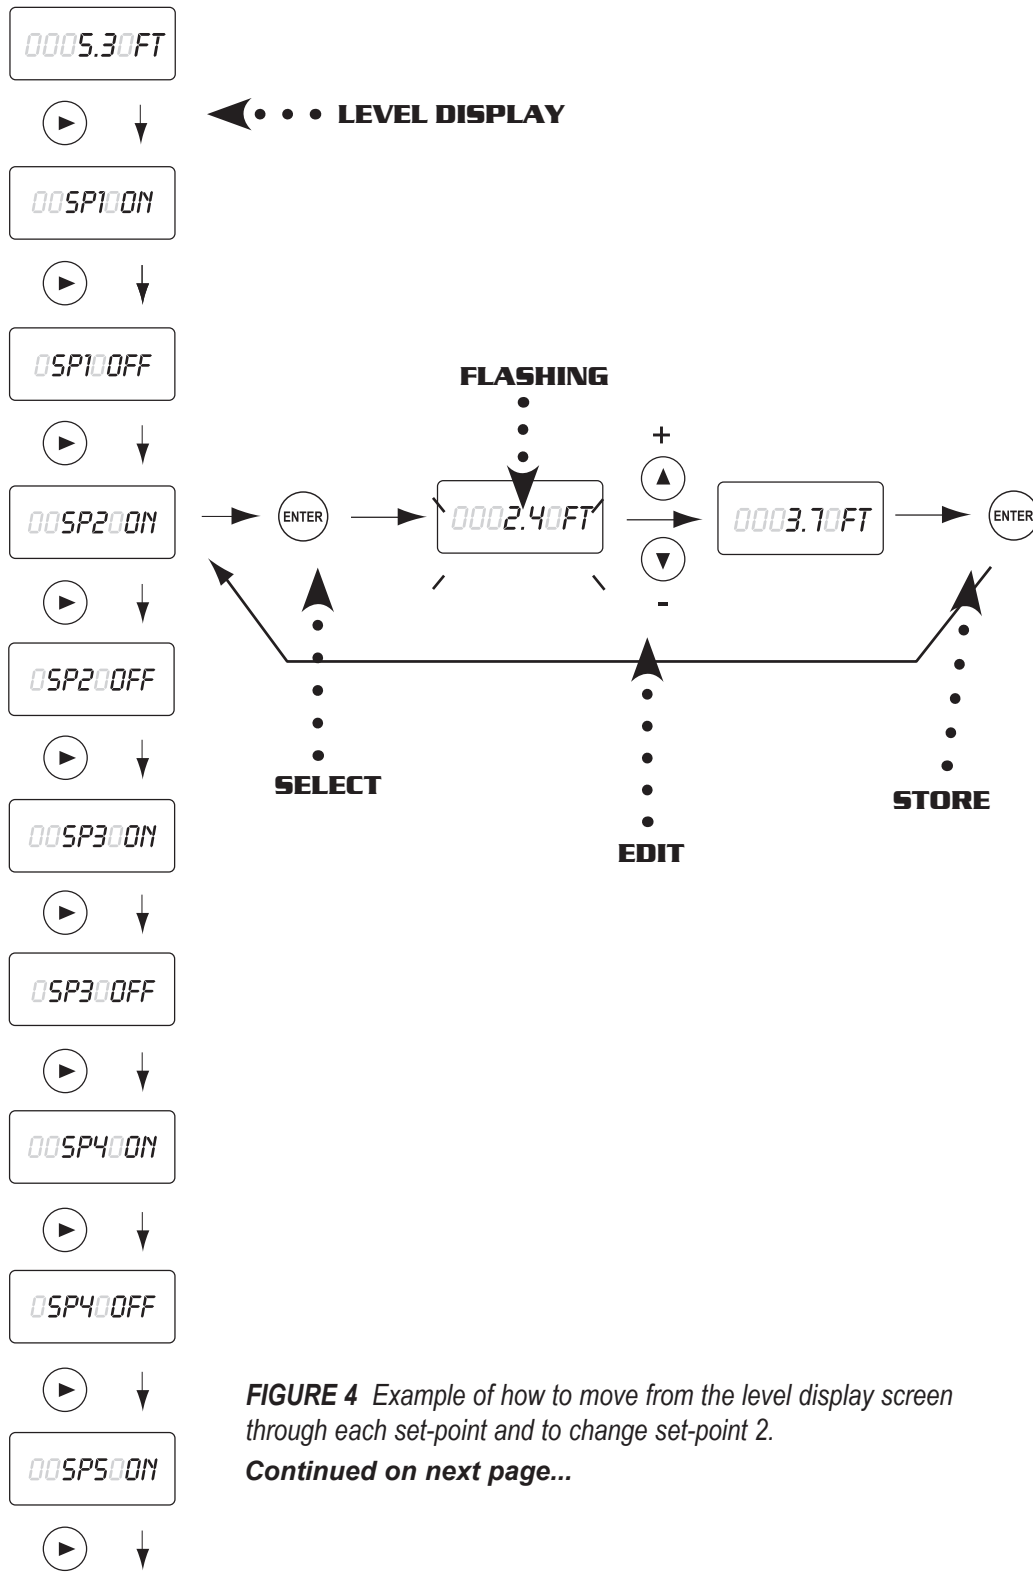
0005.30FT

LEVEL DISPLAY

00SP100N

0SP100FF

00SP200N

ENTER

FLASHING

0002.40FT

+

-

0003.70FT

ENTER

SELECT

EDIT

STORE

0SP200FF

00SP300N

0SP300FF

00SP400N

0SP400FF

00SP500N

***FIGURE 4*** *Example of how to move from the level display screen through each set-point and to change set-point 2.*
***Continued on next page...***